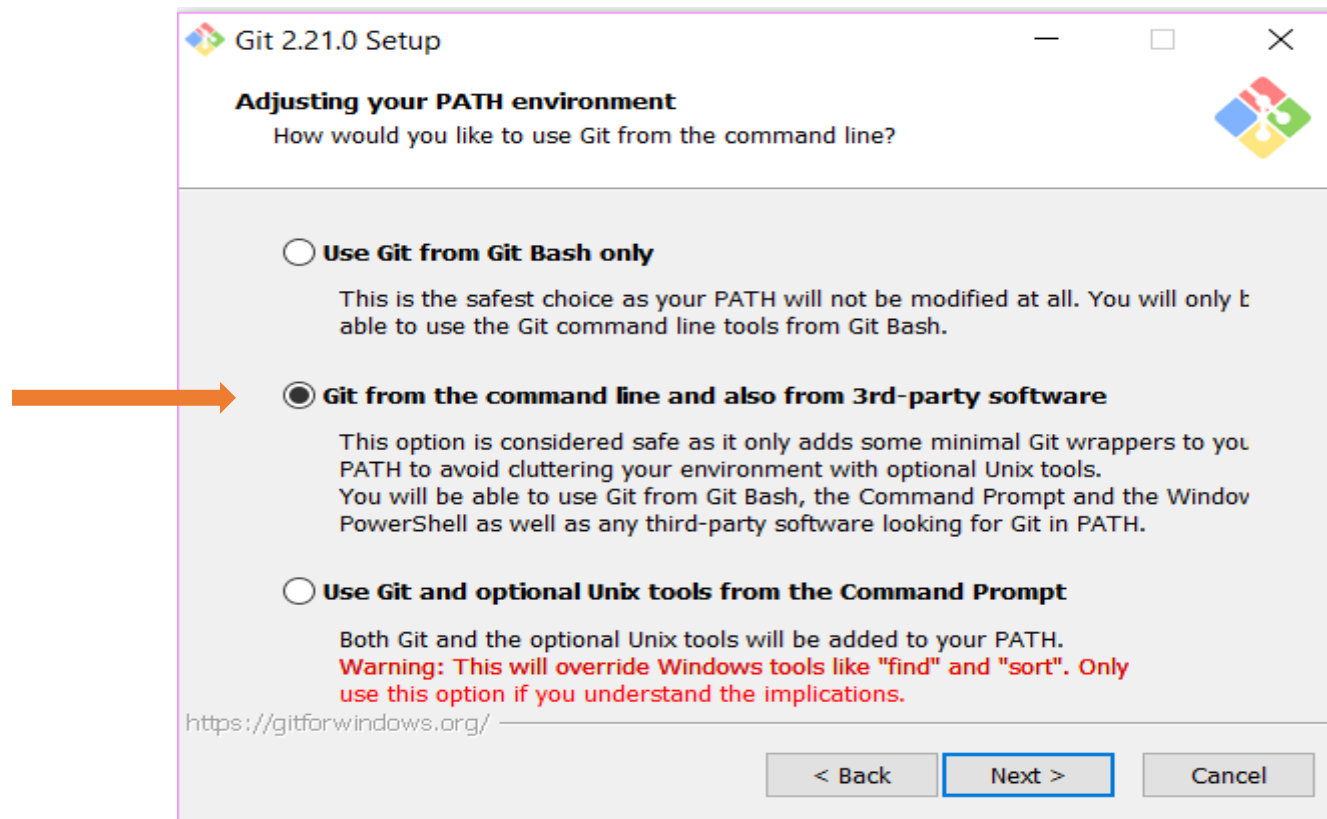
Git 2.21.0 Setup

Adjusting your PATH environment
How would you like to use Git from the command line?

Use Git from Git Bash only

This is the safest choice as your PATH will not be modified at all. You will only b able to use the Git command line tools from Git Bash.

Git from the command line and also from 3rd-party software

This option is considered safe as it only adds some minimal Git wrappers to you PATH to avoid cluttering your environment with optional Unix tools.
You will be able to use Git from Git Bash, the Command Prompt and the Window PowerShell as well as any third-party software looking for Git in PATH.

Use Git and optional Unix tools from the Command Prompt

Both Git and the optional Unix tools will be added to your PATH.
Warning: This will override Windows tools like "find" and "sort". Only use this option if you understand the implications.

https://gitforwindows.org/

< Back
Next >
Cancel